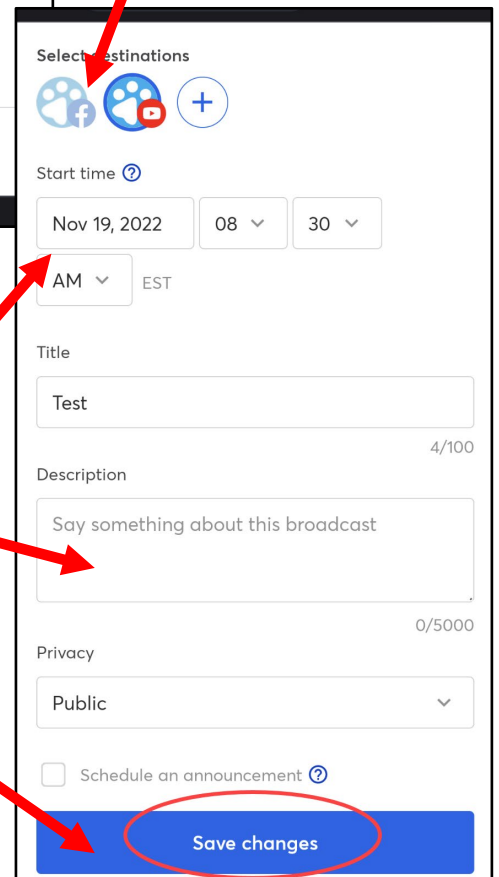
Select destinations

+

Start time ?

Nov 19, 2022

08

30

AM

EST

Title

Test

4/100

Description

Say something about this broadcast

0/5000

Privacy

Public

Schedule an announcement ?

Save changes